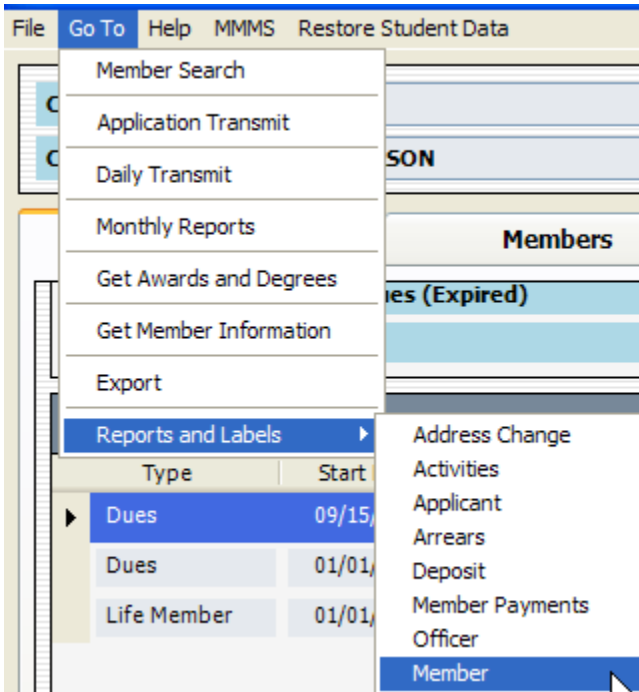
File Go To Help MMMS Restore Student Data

Member Search
Application Transmit
Daily Transmit
Monthly Reports
Get Awards and Degrees
Get Member Information
Export
Reports and Labels

Address Change
Activities
Applicant
Arrears
Deposit
Member Payments
Officer
Member

C
C
SON
Members
ues (Expired)

| Type | Start |
|---|---|
| Dues | 09/15/ |
| Dues | 01/01/ |
| Life Member | 01/01/ |